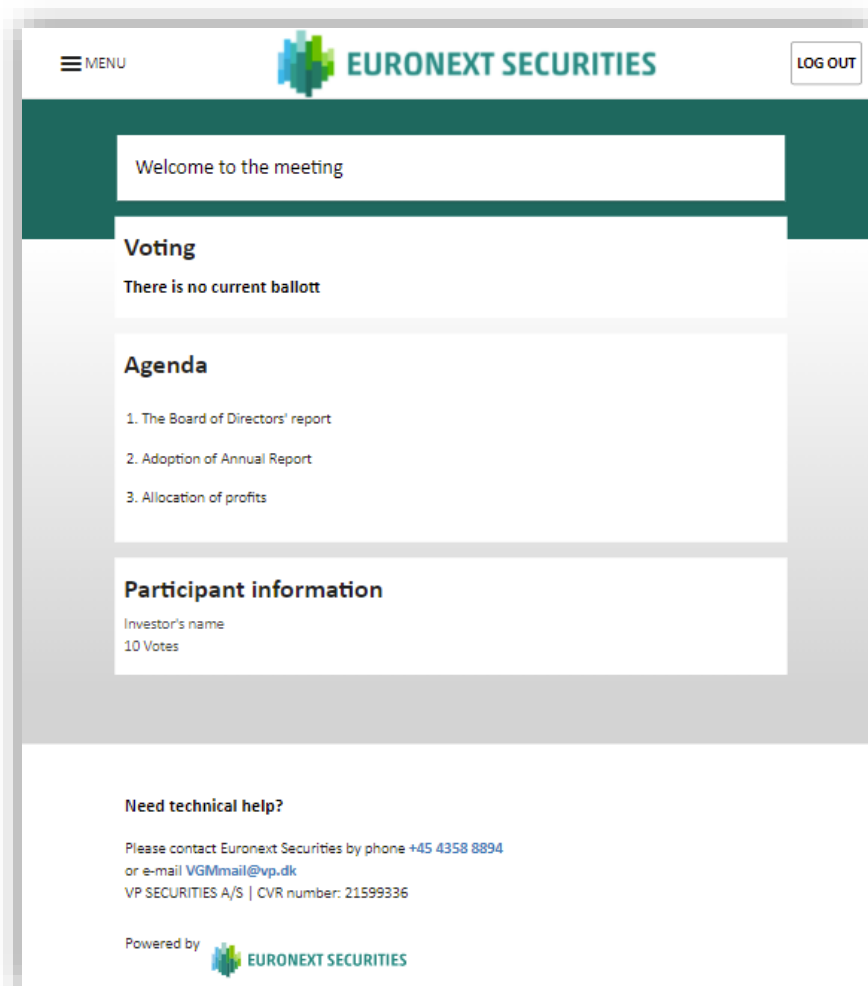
MENU

EURONEXT SECURITIES

LOG OUT

Welcome to the meeting

Voting

There is no current ballott

Agenda

1. The Board of Directors' report

2. Adoption of Annual Report

3. Allocation of profits

Participant information

Investor's name
10 Votes

Need technical help?

Please contact Euronext Securities by phone +45 4358 8894
or e-mail VGMmail@vp.dk
VP SECURITIES A/S | CVR number: 21599336

Powered by EURONEXT SECURITIES